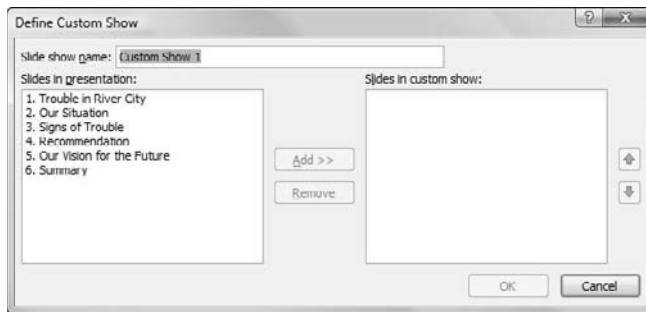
Define Custom Show

?

X

Slide show name: Custom Show 1

Slides in presentation:

1. Trouble in River City
2. Our Situation
3. Signs of Trouble
4. Recommendation
5. Our Vision for the Future
6. Summary

Add >>

Remove

Slides in custom show:

OK

Cancel